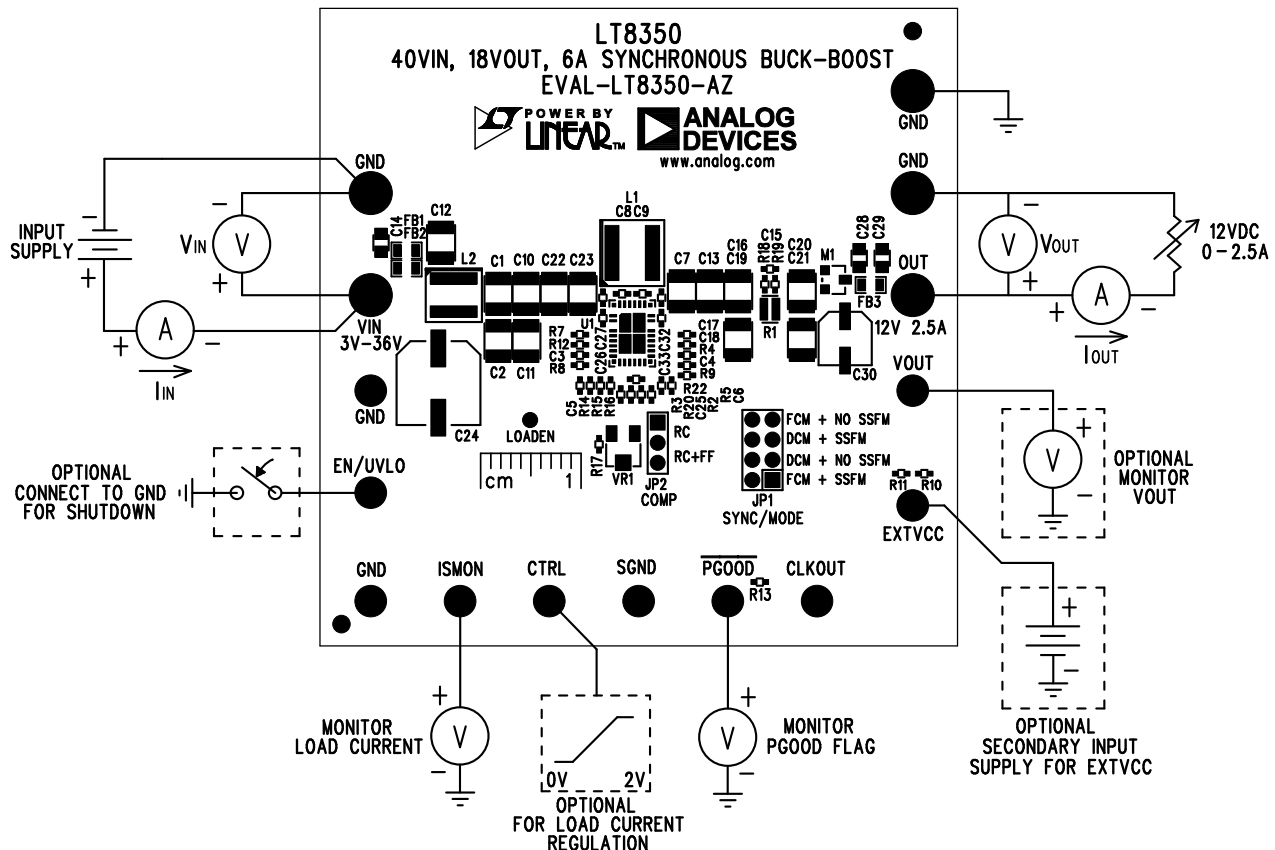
LT8350
40VIN, 18VOUT, 6A SYNCHRONOUS BUCK-BOOST
EVAL-LT8350-AZ

POWER BY LINEAR ANALOG DEVICES
www.analog.com

GND

GND

INPUT SUPPLY

$V_{IN}$ V

A

$I_{IN}$

GND

C12 C14 FB1 FB2 L2 C1 C10 C22 C23 L1 C8 C9 C7 C13 C16 C19 C15 R18 R19 C20 C21 M1 C28 C29

VIN 3V-36V

C2 C11 R7 R12 C3 R8 U1 C26 C27 C33 C32 C17 C18 R4 C4 R9 R1 FB3

OUT 12V 2.5A

C30

V $V_{OUT}$

12VDC 0 – 2.5A

A $I_{OUT}$

GND

C24

C5 R14 R15 R16 R3 R20 C25 R2 R5 C6 R22

LOADEN

RC
RC+FF
R17 VR1
JP2 COMP

FCM + NO SSFM
DCM + SSFM
DCM + NO SSFM
FCM + SSFM
JP1 SYNC/MODE

VOUT

V

OPTIONAL MONITOR VOUT

OPTIONAL CONNECT TO GND FOR SHUTDOWN

EN/UVLO

cm 1

R11 R10
EXTVCC

GND ISMON CTRL SGND $\overline{PGOOD}$ CLKOUT
R13

V
MONITOR LOAD CURRENT

0V 2V
OPTIONAL FOR LOAD CURRENT REGULATION

V
MONITOR PGOOD FLAG

OPTIONAL SECONDARY INPUT SUPPLY FOR EXTVCC